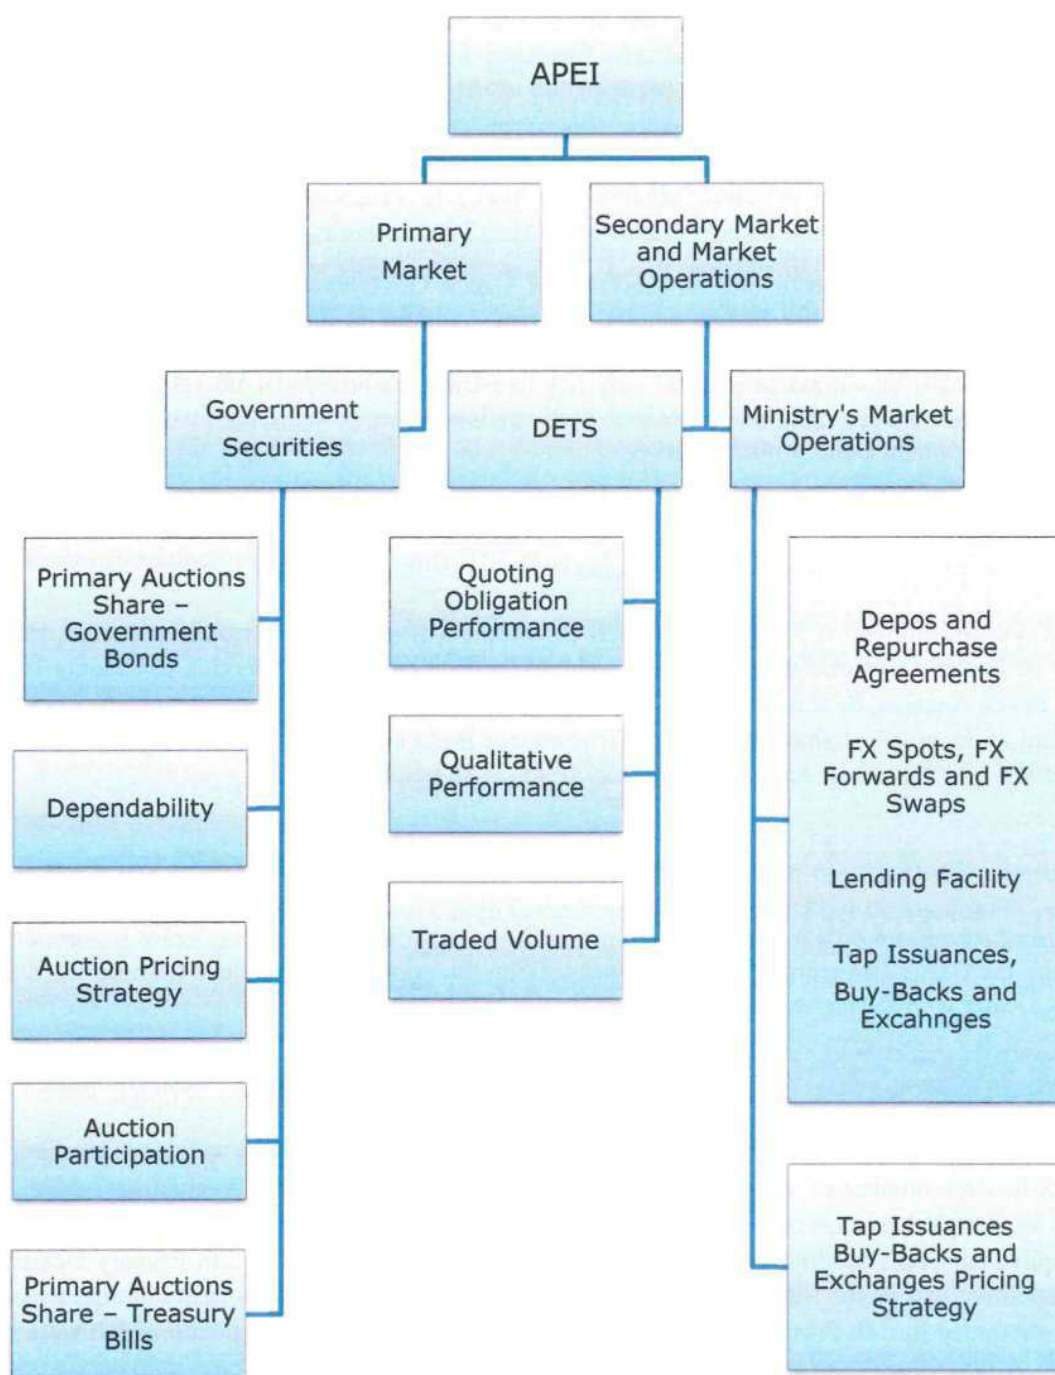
APEI

Primary Market

Secondary Market and Market Operations

Government Securities

DETS

Ministry's Market Operations

Primary Auctions Share – Government Bonds

Dependability

Auction Pricing Strategy

Auction Participation

Primary Auctions Share – Treasury Bills

Quoting Obligation Performance

Qualitative Performance

Traded Volume

Depos and Repurchase Agreements

FX Spots, FX Forwards and FX Swaps

Lending Facility

Tap Issuances, Buy-Backs and Excahnges

Tap Issuances Buy-Backs and Exchanges Pricing Strategy